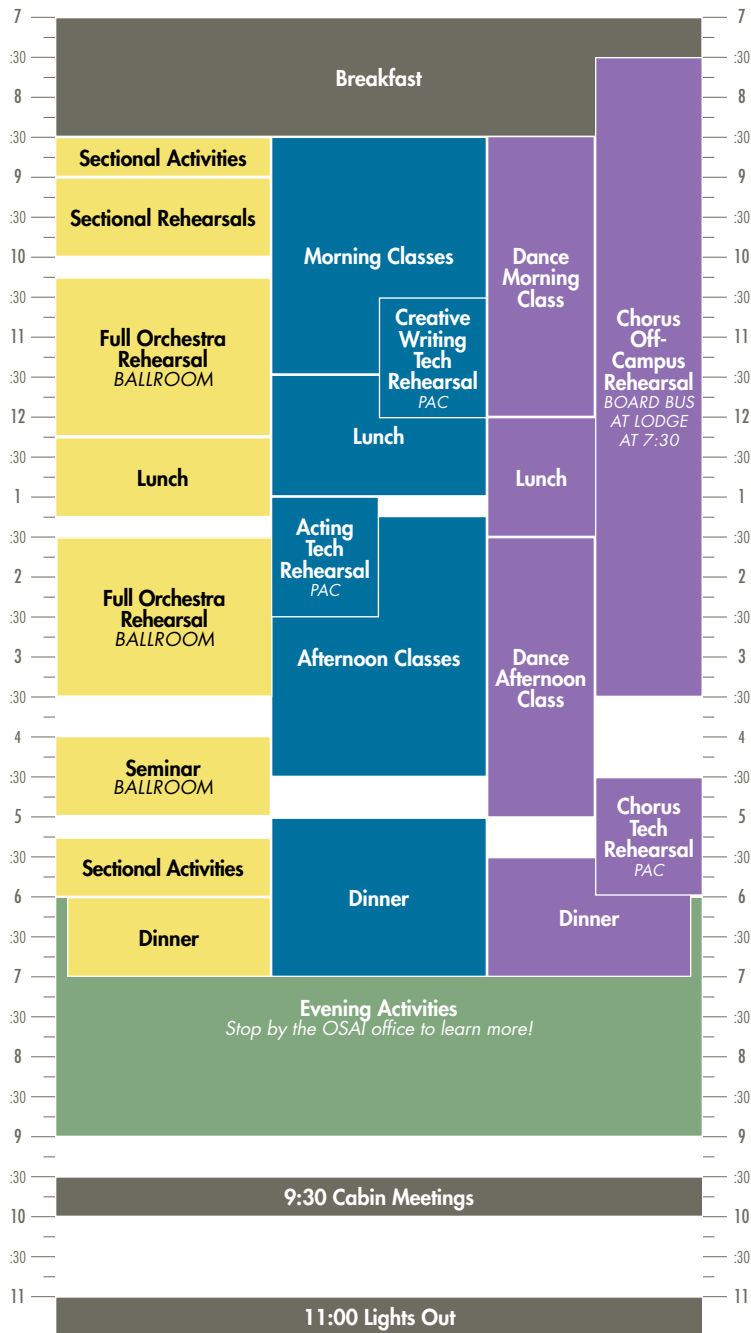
7
:30
8
:30
9
:30
10
:30
11
:30
12
:30
1
:30
2
:30
3
:30
4
:30
5
:30
6
:30
7
:30
8
:30
9
:30
10
:30
11

Breakfast

Sectional Activities

Sectional Rehearsals

Full Orchestra Rehearsal
BALLROOM

Lunch

Full Orchestra Rehearsal
BALLROOM

Seminar
BALLROOM

Sectional Activities

Dinner

Morning Classes

Creative Writing Tech Rehearsal
PAC

Lunch

Acting Tech Rehearsal
PAC

Afternoon Classes

Dinner

Dance Morning Class

Lunch

Dance Afternoon Class

Dinner

Chorus Off-Campus Rehearsal
BOARD BUS AT LODGE AT 7:30

Chorus Tech Rehearsal
PAC

Evening Activities
Stop by the OSAI office to learn more!

9:30 Cabin Meetings

11:00 Lights Out

7
:30
8
:30
9
:30
10
:30
11
:30
12
:30
1
:30
2
:30
3
:30
4
:30
5
:30
6
:30
7
:30
8
:30
9
:30
10
:30
11